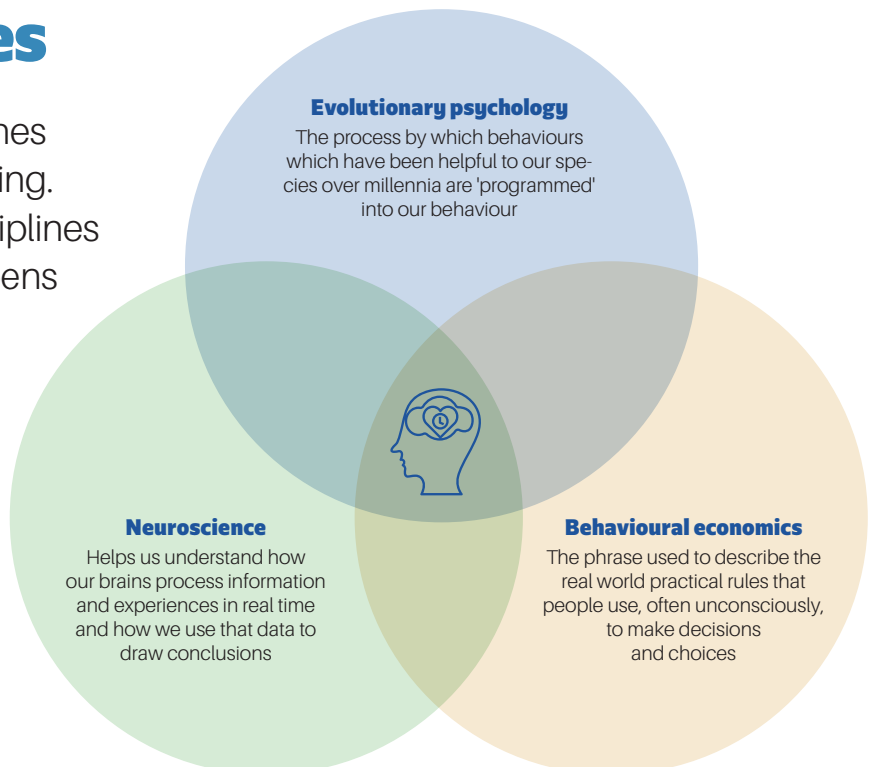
es

nes
ing.
iplines
ens

Evolutionary psychology
The process by which behaviours which have been helpful to our species over millennia are 'programmed' into our behaviour

Neuroscience
Helps us understand how our brains process information and experiences in real time and how we use that data to draw conclusions

Behavioural economics
The phrase used to describe the real world practical rules that people use, often unconsciously, to make decisions and choices